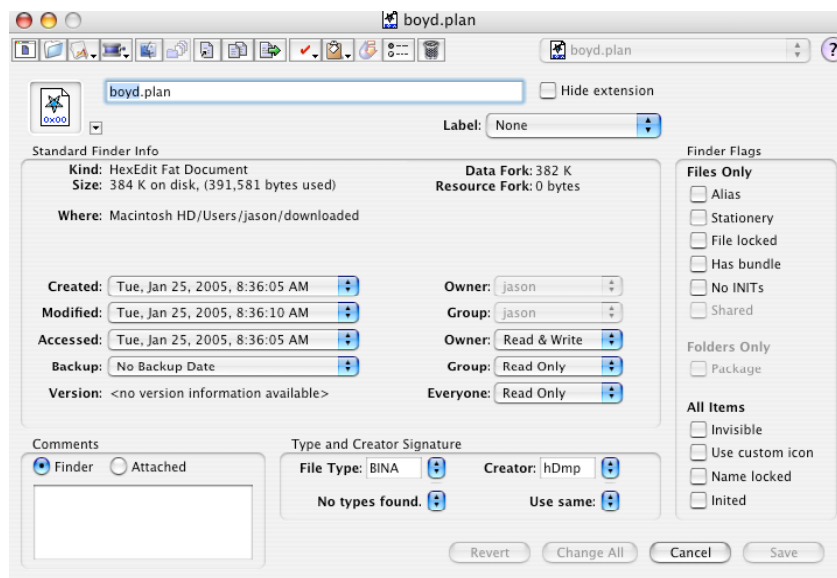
boyd.plan

boyd.plan

?

0x00

boyd.plan

Hide extension

Label: None

Standard Finder Info

Kind: HexEdit Fat Document
Size: 384 K on disk, (391,581 bytes used)

Data Fork: 382 K
Resource Fork: 0 bytes

Where: Macintosh HD/Users/jason/downloaded

Created: Tue, Jan 25, 2005, 8:36:05 AM
Modified: Tue, Jan 25, 2005, 8:36:10 AM
Accessed: Tue, Jan 25, 2005, 8:36:05 AM
Backup: No Backup Date
Version: <no version information available>

Owner: jason
Group: jason
Owner: Read & Write
Group: Read Only
Everyone: Read Only

Finder Flags
Files Only
Alias
Stationery
File locked
Has bundle
No INITs
Shared

Folders Only
Package

All Items
Invisible
Use custom icon
Name locked
Inited

Comments
Finder
Attached

Type and Creator Signature
File Type: BINA
Creator: hDmp
No types found.
Use same:

Revert
Change All
Cancel
Save